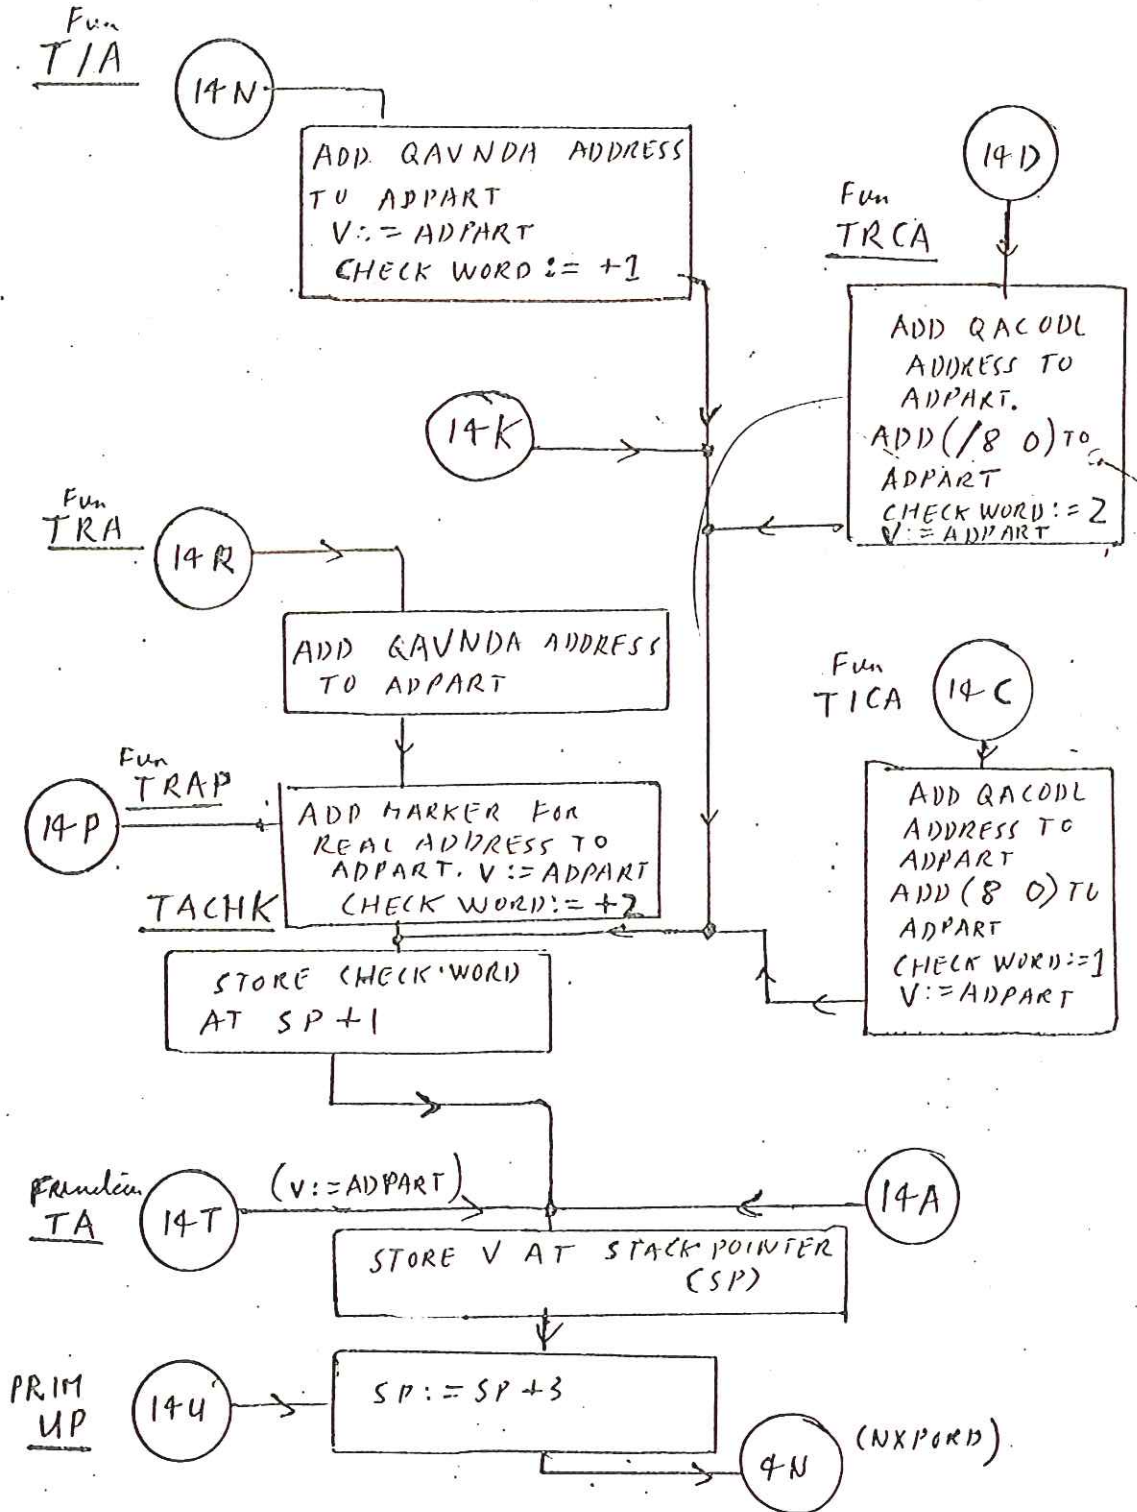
Fun
T/A

14N

ADD QAVNDA ADDRESS TO ADPART
V:=ADPART
CHECK WORD := +1

14D

Fun
TRCA

ADD QACODE ADDRESS TO ADPART.
ADD(/8 0) TO ADPART
CHECK WORD:=2
V:=ADPART

14K

Fun
TRA

14R

ADD QAVNDA ADDRESS TO ADPART

Fun
TICA

14C

ADD QACODE ADDRESS TO ADPART
ADD (8 0) TO ADPART
CHECK WORD:=1
V:=ADPART

Fun
TRAP

14P

ADD MARKER FOR REAL ADDRESS TO ADPART. V:=ADPART
CHECK WORD:=+2

TACHK

STORE CHECK WORD AT SP+1

Function
TA

14T

(V:=ADPART)

14A

STORE V AT STACK POINTER (SP)

PRIM
UP

14U

SP:=SP+3

4N

(NXPORD)